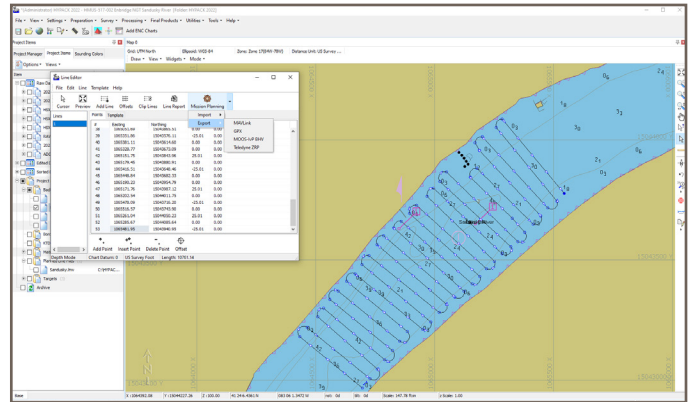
Untitled - HYPACK 2022 - MNRG-ST-002 Bridge FAST Sandusky River - Finder HYPACK 2022

File View Settings Preparation Survey Processing Final Products Utilities Tools Help

Add ENC Charts

Project Items

Project Manager Project Items Sounding Colors

Options Views

Map 0

Grid: UTM North Ellipsoid: WGS-84 Zone: Zone 17 (84W-78W) Distance Unit: US Survey...

Draw Views Widgets Mode

Line Editor

File Edit Line Template Help

Cursor Preview Add Lines Offsets Clip Lines Line Report Mission Planning

Import

Export

MAVLink
GPX
MOOS-IvP BHV
Teledyne ZRP

Lines

Points Template

| # | Easting | Northing | | |
|---|---|---|---|---|
| 38 | 1064361.51 | 15048505.51 | 0.00 | 0.00 |
| 39 | 1063551.06 | 15043576.11 | -25.01 | 0.00 |
| 40 | 1063385.11 | 15043614.68 | 0.00 | 0.00 |
| 41 | 1063228.77 | 15043670.09 | 0.00 | 0.00 |
| 42 | 1063155.76 | 15043610.98 | 25.01 | 0.00 |
| 43 | 1063178.48 | 15043880.91 | 0.00 | 0.00 |
| 44 | 1063402.51 | 15043648.46 | -25.01 | 0.00 |
| 45 | 1063448.04 | 15043600.71 | 0.00 | 0.00 |
| 46 | 1063390.22 | 15043454.78 | 0.00 | 0.00 |
| 47 | 1063135.70 | 15043667.12 | 25.01 | 0.00 |
| 48 | 1063152.94 | 15044011.79 | 0.00 | 0.00 |
| 49 | 1063478.09 | 15043716.30 | -25.01 | 0.00 |
| 50 | 1063516.57 | 15043745.80 | 0.00 | 0.00 |
| 51 | 1063261.04 | 15044000.22 | 0.00 | 0.00 |
| 52 | 1063285.67 | 15044060.64 | 0.00 | 0.00 |
| 53 | 1063481.95 | 15043940.93 | -25.01 | 0.00 |

Add Point Insert Point Delete Point Offset

Depth Mode Chart Datum: 0 US Survey Foot Length: 10701.16

Sandusky.lnx

Targets

Archive

Sandusky River

Base X: 1064092.06 Y: 15044227.26 Z: 100.00 Scale: 1:100